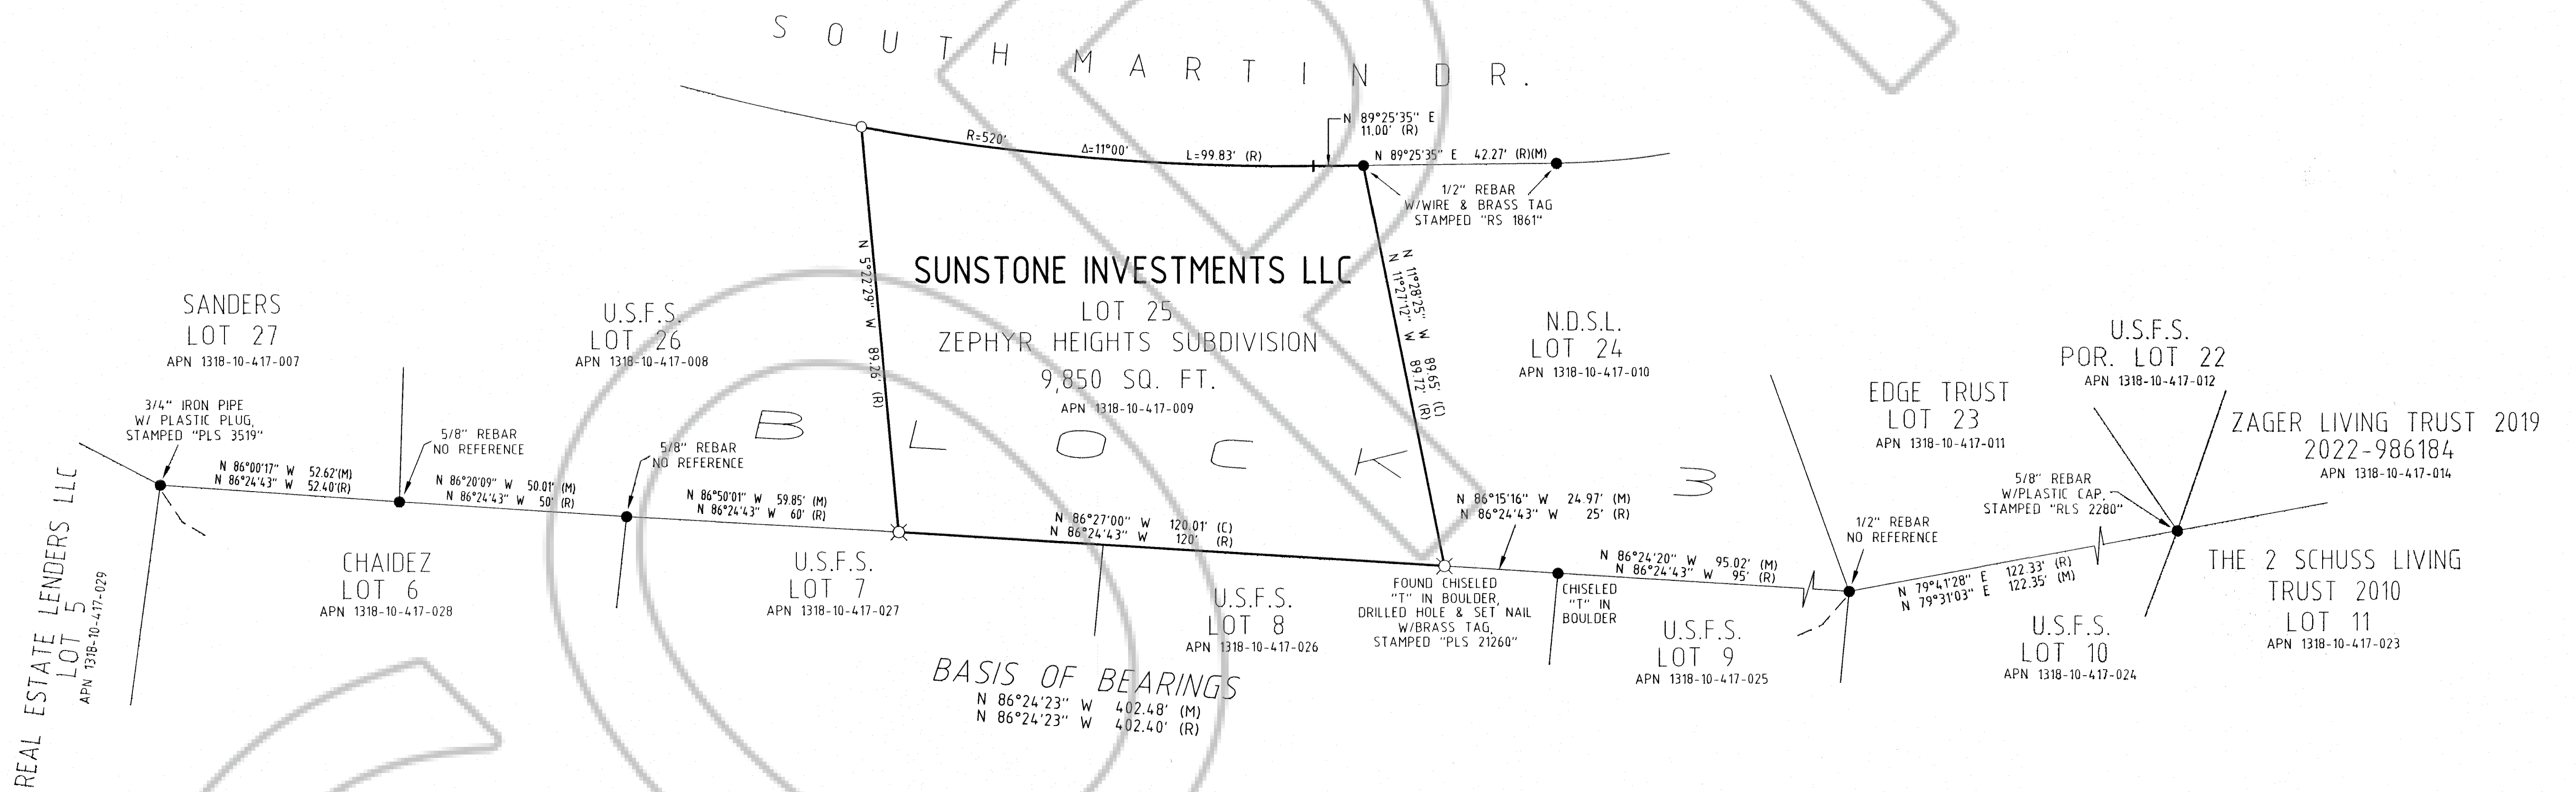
SOUTH MARTIN DR.

N 89°25'35" E
11.00' (R)

R=520'
Δ=11°00'
L=99.83' (R)

N 89°25'35" E 42.27' (R)(M)

1/2" REBAR
W/WIRE & BRASS TAG
STAMPED "RS 1861"

SUNSTONE INVESTMENTS LLC
LOT 25
ZEPHYR HEIGHTS SUBDIVISION
9,850 SQ. FT.
APN 1318-10-417-009

N 5°22'29" W 89.25' (R)

N 11°28'25" W
N 11°27'12" W
89.65' (C)
89.72' (R)

SANDERS
LOT 27
APN 1318-10-417-007

U.S.F.S.
LOT 26
APN 1318-10-417-008

N.D.S.L.
LOT 24
APN 1318-10-417-010

U.S.F.S.
POR. LOT 22
APN 1318-10-417-012

EDGE TRUST
LOT 23
APN 1318-10-417-011

ZAGER LIVING TRUST 2019
2022-986184
APN 1318-10-417-014

3/4" IRON PIPE
W/ PLASTIC PLUG,
STAMPED "PLS 3519"

5/8" REBAR
NO REFERENCE

5/8" REBAR
NO REFERENCE

B L O C K 3

N 86°00'17" W 52.62'(M)
N 86°24'43" W 52.40'(R)

N 86°20'09" W 50.01' (M)
N 86°24'43" W 50' (R)

N 86°50'01" W 59.85' (M)
N 86°24'43" W 60' (R)

N 86°27'00" W 120.01' (C)
N 86°24'43" W 120' (R)

N 86°15'16" W 24.97' (M)
N 86°24'43" W 25' (R)

N 86°24'20" W 95.02' (M)
N 86°24'43" W 95' (R)

1/2" REBAR
NO REFERENCE

5/8" REBAR
W/PLASTIC CAP,
STAMPED "RLS 2280"

N 79°41'28" E 122.33' (R)
N 79°31'03" E 122.35' (M)

REAL ESTATE LENDERS LLC
LOT 5
APN 1318-10-417-029

CHAIDEZ
LOT 6
APN 1318-10-417-028

U.S.F.S.
LOT 7
APN 1318-10-417-027

U.S.F.S.
LOT 8
APN 1318-10-417-026

FOUND CHISELED
"T" IN BOULDER,
DRILLED HOLE & SET NAIL
W/BRASS TAG,
STAMPED "PLS 21260"

CHISELED
"T" IN
BOULDER

U.S.F.S.
LOT 9
APN 1318-10-417-025

U.S.F.S.
LOT 10
APN 1318-10-417-024

THE 2 SCHUSS LIVING
TRUST 2010
LOT 11
APN 1318-10-417-023

BASIS OF BEARINGS
N 86°24'23" W 402.48' (M)
N 86°24'23" W 402.40' (R)